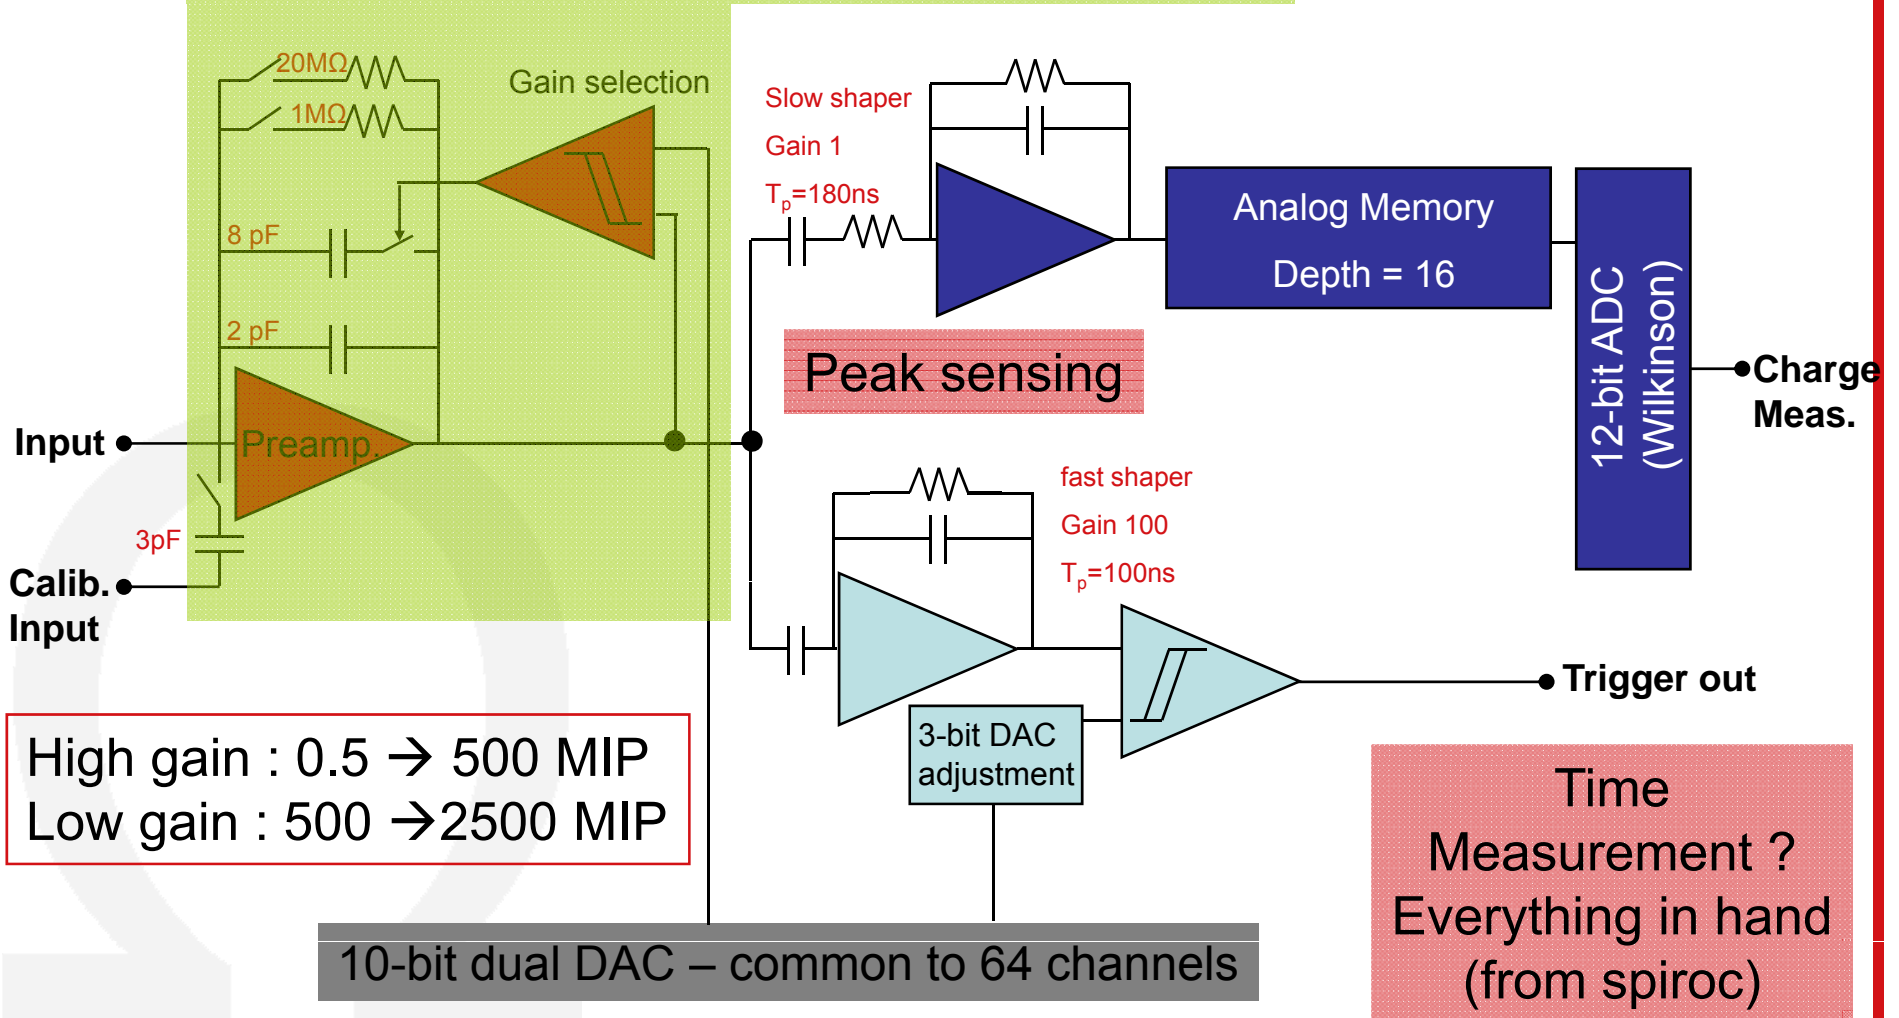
20MΩ

1MΩ

Gain selection

8 pF

2 pF

Preamp.

Input

3pF

Calib. Input

Slow shaper

Gain 1

$T_p$=180ns

Analog Memory

Depth = 16

12-bit ADC (Wilkinson)

Charge Meas.

Peak sensing

fast shaper

Gain 100

$T_p$=100ns

Trigger out

3-bit DAC adjustment

High gain : 0.5 → 500 MIP
Low gain : 500 →2500 MIP

10-bit dual DAC – common to 64 channels

Time Measurement ? Everything in hand (from spiroc)